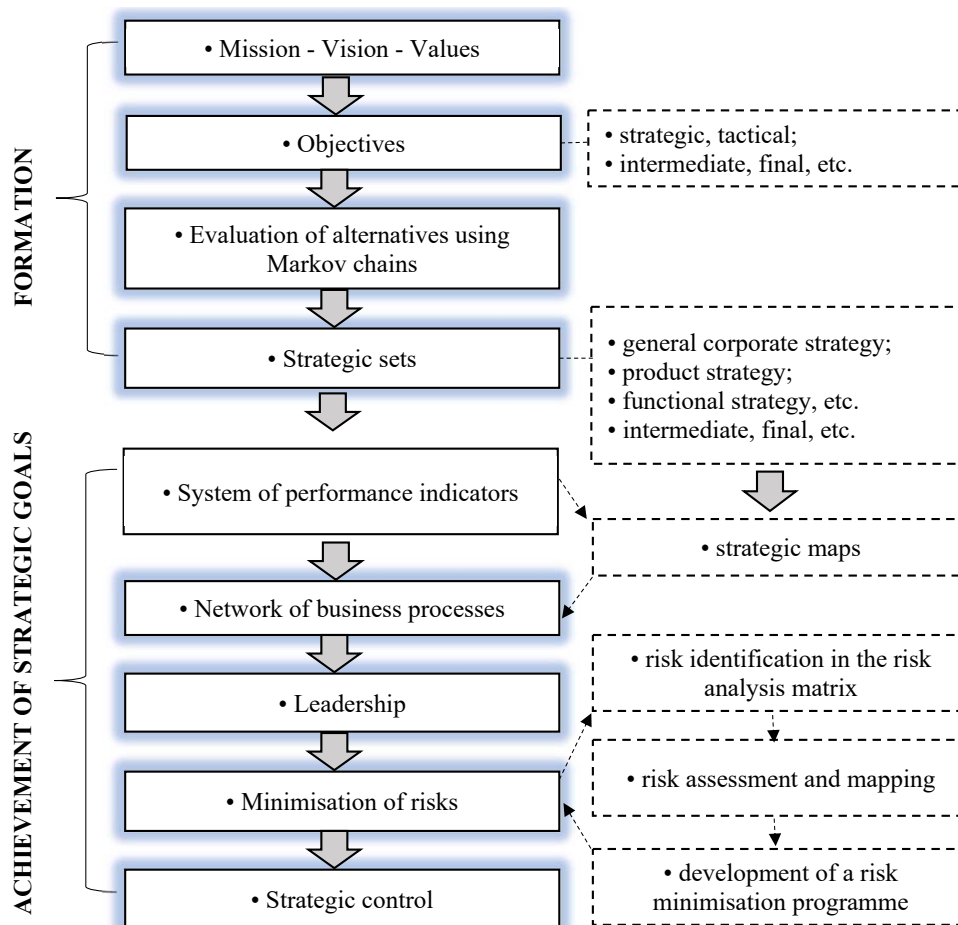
FORMATION

• Mission - Vision - Values

• Objectives

• strategic, tactical;
• intermediate, final, etc.

• Evaluation of alternatives using Markov chains

• Strategic sets

• general corporate strategy;
• product strategy;
• functional strategy, etc.
• intermediate, final, etc.

ACHIEVEMENT OF STRATEGIC GOALS

• System of performance indicators

• strategic maps

• Network of business processes

• Leadership

• risk identification in the risk analysis matrix

• Minimisation of risks

• risk assessment and mapping

• Strategic control

• development of a risk minimisation programme